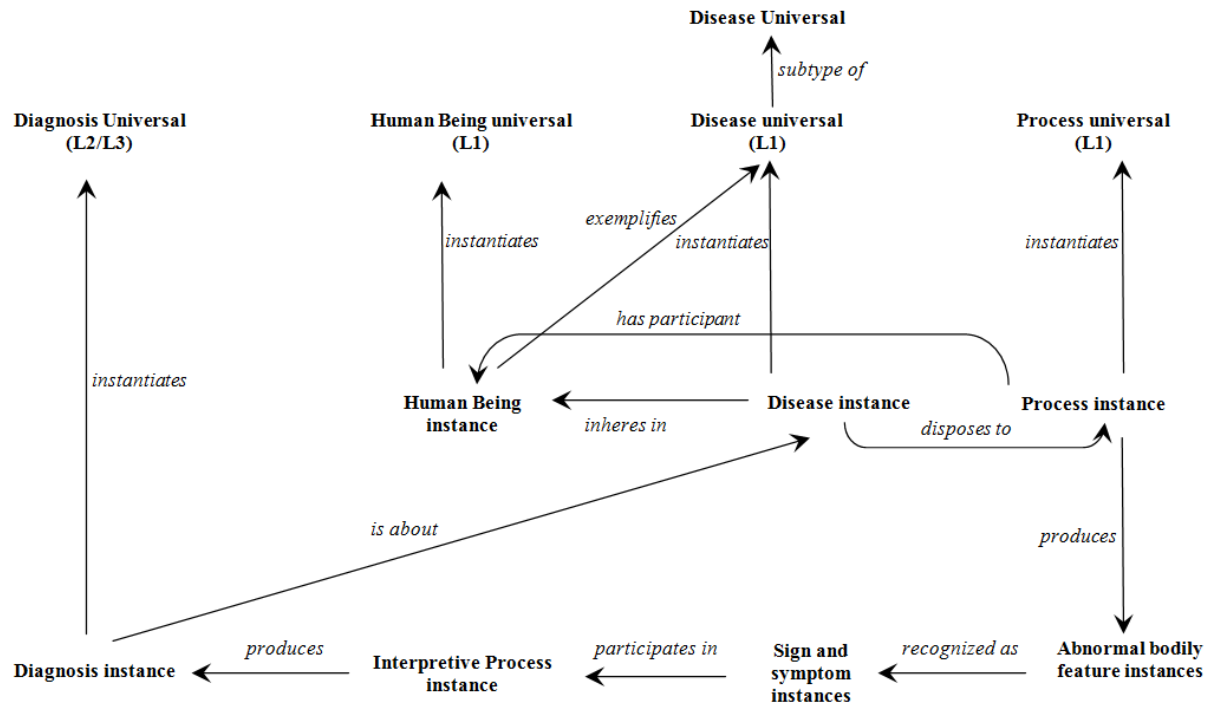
Disease Universal

subtype of

Diagnosis Universal (L2/L3)

Human Being universal (L1)

Disease universal (L1)

Process universal (L1)

exemplifies

instantiates

instantiates

instantiates

has participant

instantiates

Human Being instance

Disease instance

Process instance

inheres in

disposes to

is about

produces

produces

participates in

recognized as

Diagnosis instance

Interpretive Process instance

Sign and symptom instances

Abnormal bodily feature instances